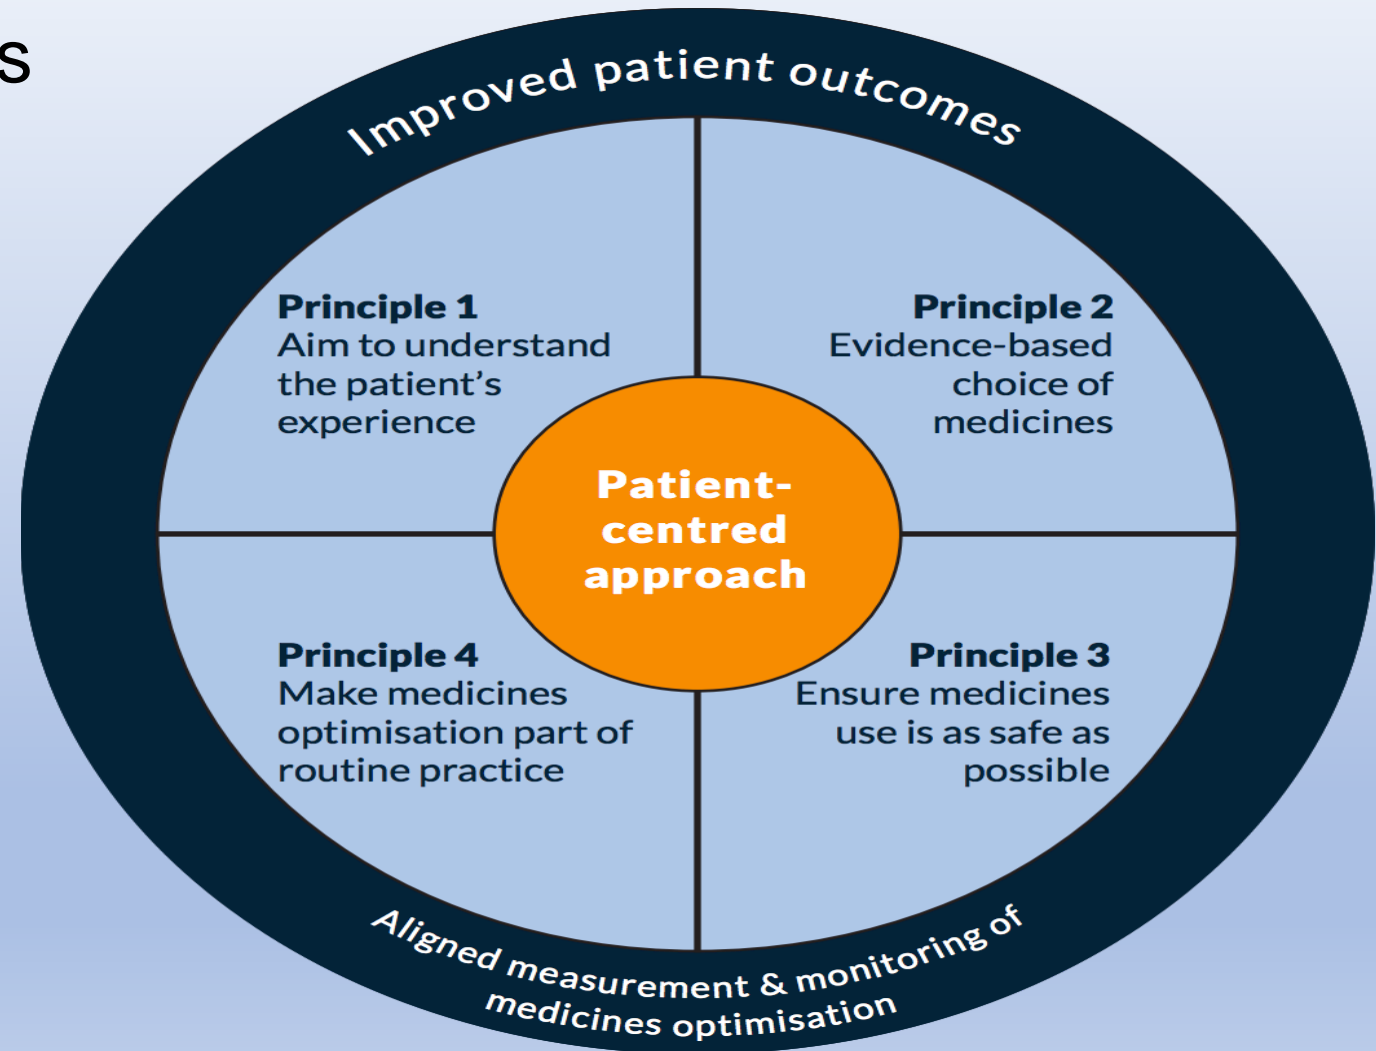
s

Improved patient outcomes

Principle 1
Aim to understand the patient's experience

Principle 2
Evidence-based choice of medicines

Patient-centred approach

Principle 4
Make medicines optimisation part of routine practice

Principle 3
Ensure medicines use is as safe as possible

Aligned measurement & monitoring of medicines optimisation